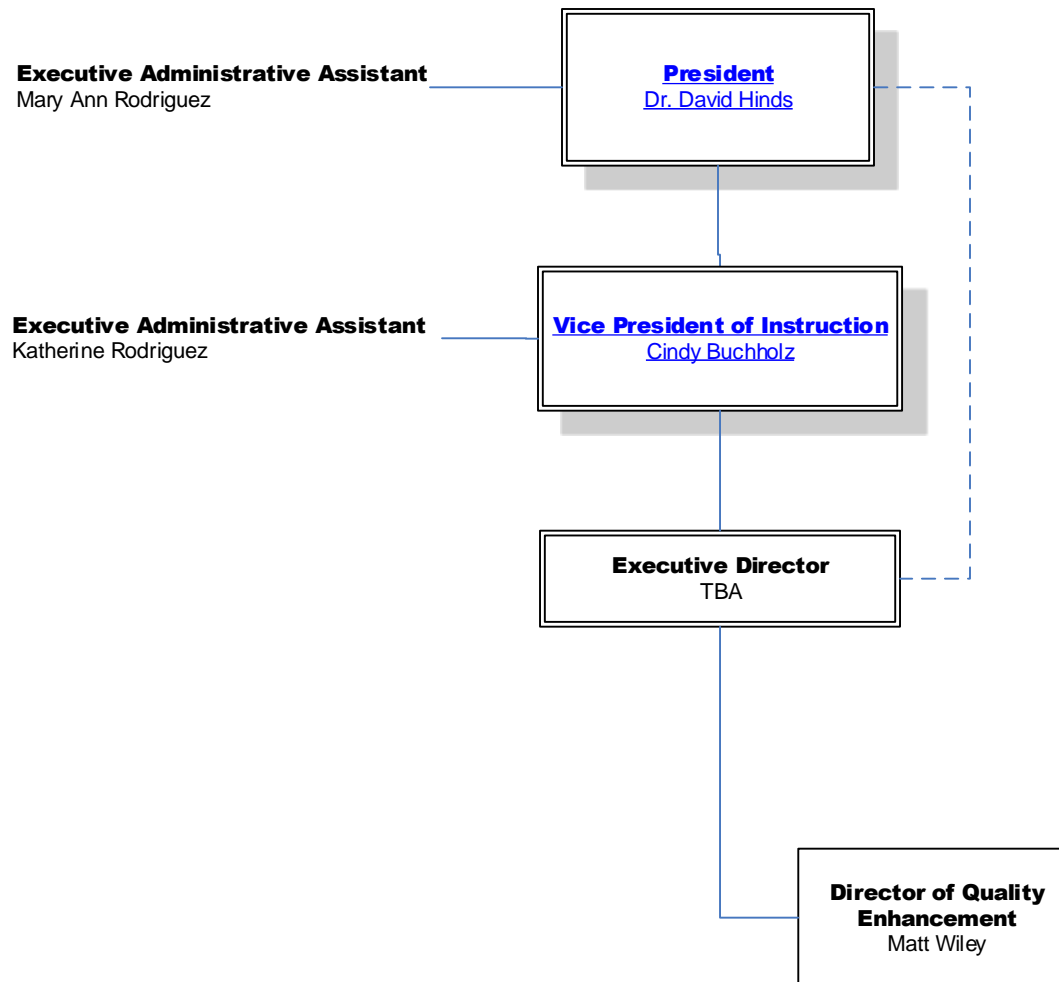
Executive Administrative Assistant
Mary Ann Rodriguez

President
Dr. David Hinds

Executive Administrative Assistant
Katherine Rodriguez

Vice President of Instruction
Cindy Buchholz

Executive Director
TBA

Director of Quality Enhancement
Matt Wiley